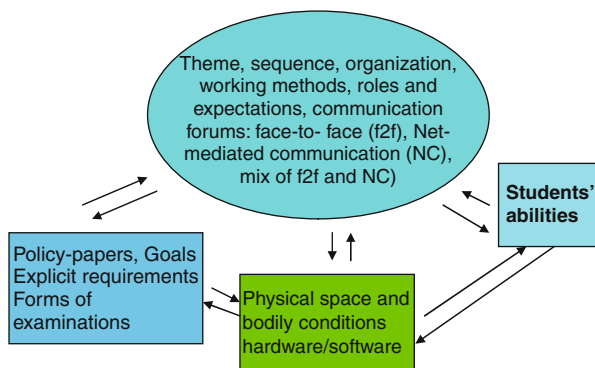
Theme, sequence, organization, working methods, roles and expectations, communication forums: face-to- face (f2f), Net-mediated communication (NC), mix of f2f and NC)

Students' abilities

Policy-papers, Goals
Explicit requirements
Forms of examinations

Physical space and bodily conditions hardware/software